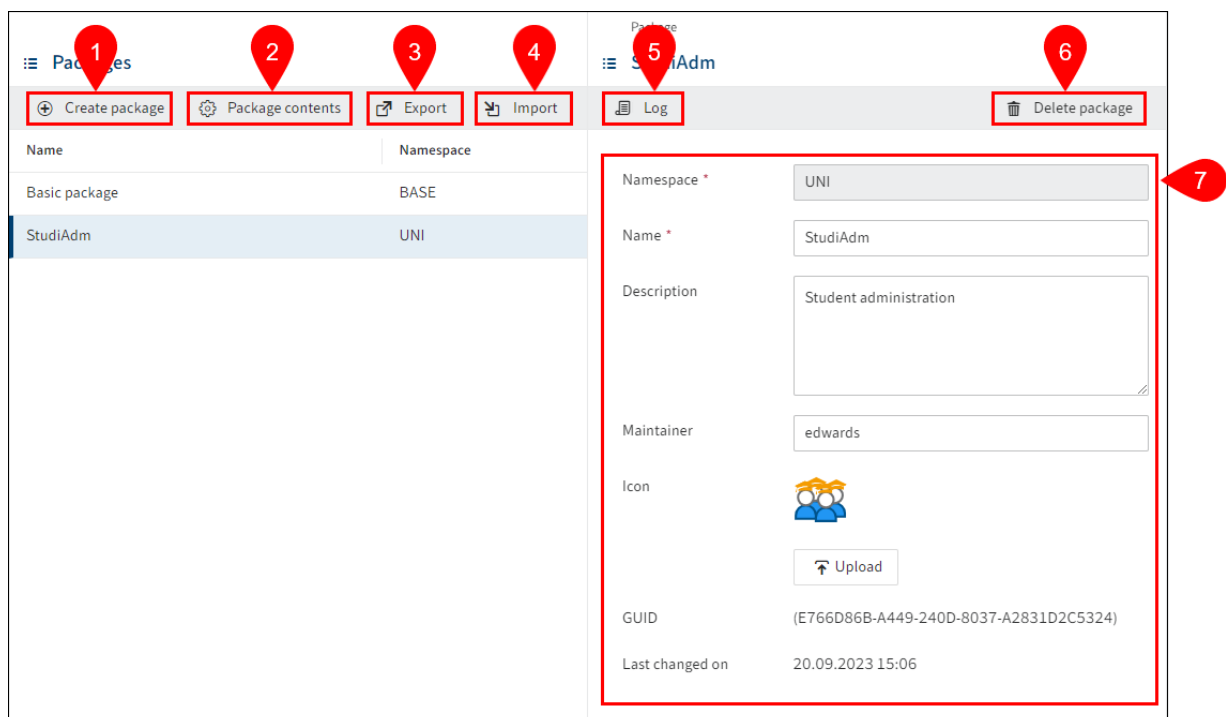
Pac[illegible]ges

1 2 3 4

Create package | Package contents | Export | Import

| Name | Namespace |
|---|---|
| Basic package | BASE |
| StudiAdm | UNI |

Package

5

S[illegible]diAdm

6

Log

Delete package

7

Namespace *
UNI

Name *
StudiAdm

Description
Student administration

Maintainer
edwards

Icon

Upload

GUID
(E766D86B-A449-240D-8037-A2831D2C5324)

Last changed on
20.09.2023 15:06